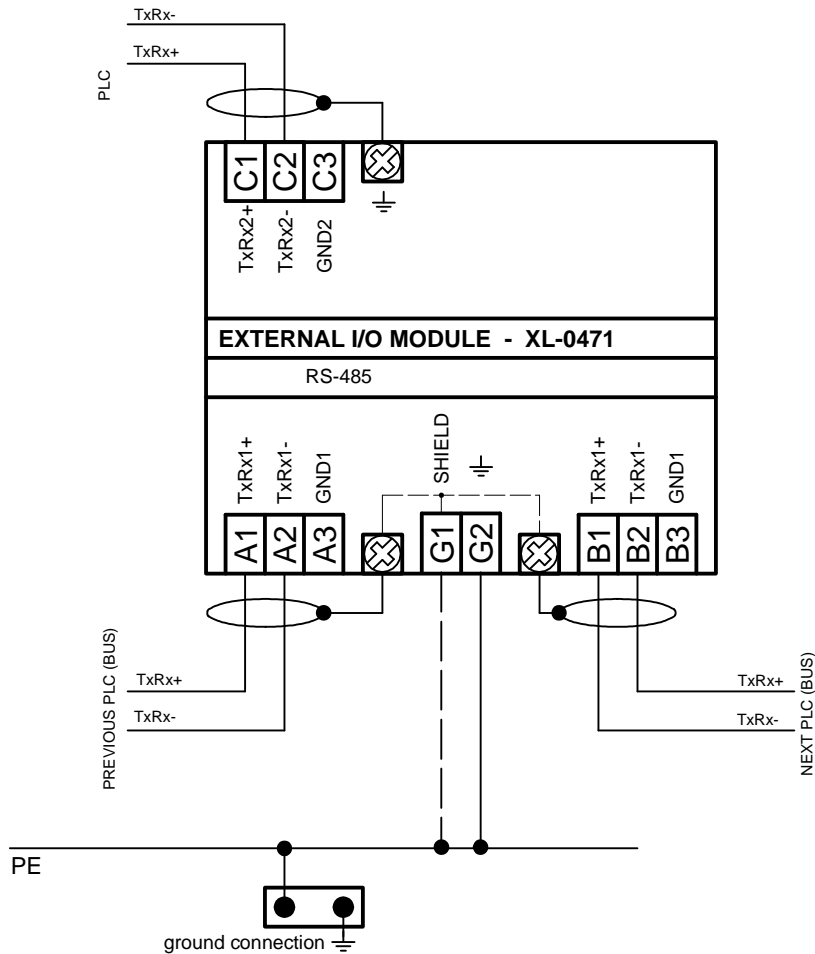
TxRx-

TxRx+

PLC

C1 C2 C3

TxRx2+ TxRx2- GND2

EXTERNAL I/O MODULE - XL-0471

RS-485

TxRx1+ TxRx1- GND1

SHIELD

TxRx1+ TxRx1- GND1

A1 A2 A3 G1 G2 B1 B2 B3

PREVIOUS PLC (BUS)

TxRx+

TxRx-

NEXT PLC (BUS)

TxRx+

TxRx-

PE

ground connection